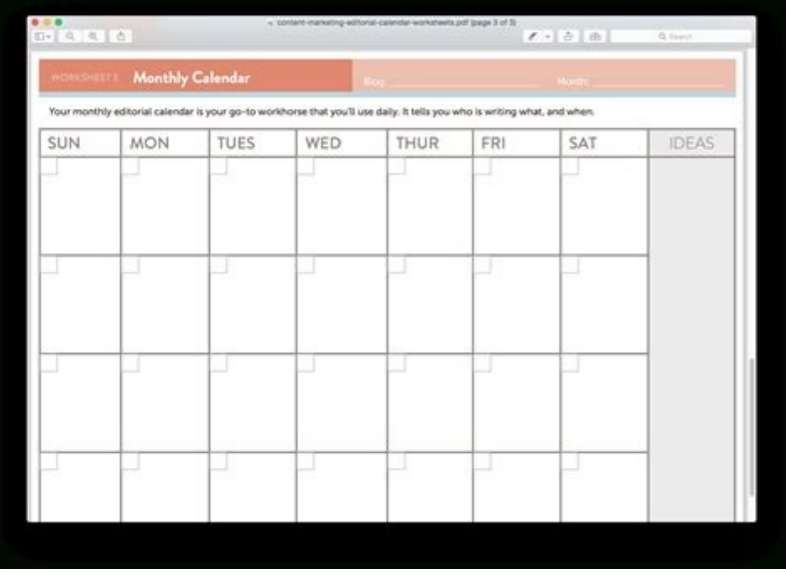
content-marketing-editorial-calendar-worksheets.pdf (page 3 of 3)

Search

WORKSHEET 3 Monthly Calendar

Blog:

Month:

Your monthly editorial calendar is your go-to workhorse that you'll use daily. It tells you who is writing what, and when.

| SUN | MON | TUES | WED | THUR | FRI | SAT | IDEAS |
|---|---|---|---|---|---|---|---|
| | | | | | | | |
| | | | | | | | |
| | | | | | | | |
| | | | | | | | |